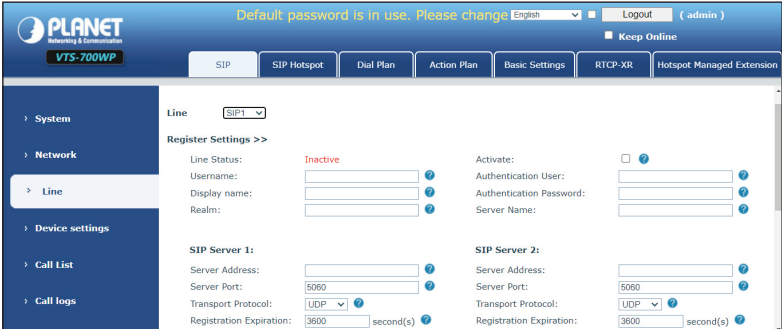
PLANET
Networking & Communication
VTS-700WP

Default password is in use. Please change English Logout ( admin )
Keep Online

SIP | SIP Hotspot | Dial Plan | Action Plan | Basic Settings | RTCP-XR | Hotspot Managed Extension

› System
› Network
› Line
› Device settings
› Call List
› Call logs

Line SIP1

Register Settings >>

Line Status: Inactive
Username:
Display name:
Realm:

Activate:
Authentication User:
Authentication Password:
Server Name:

SIP Server 1:
Server Address:
Server Port: 5060
Transport Protocol: UDP
Registration Expiration: 3600 second(s)

SIP Server 2:
Server Address:
Server Port: 5060
Transport Protocol: UDP
Registration Expiration: 3600 second(s)